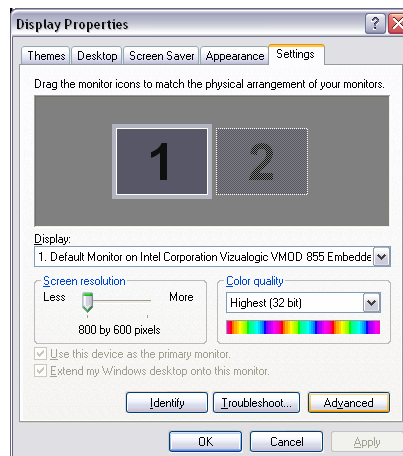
Display Properties

Themes | Desktop | Screen Saver | Appearance | Settings

Drag the monitor icons to match the physical arrangement of your monitors.

1

2

Display:

1. Default Monitor on Intel Corporation Vizualogic VMOD 855 Embedde

Screen resolution

Less

More

800 by 600 pixels

Color quality

Highest (32 bit)

Use this device as the primary monitor.

Extend my Windows desktop onto this monitor.

Identify

Troubleshoot...

Advanced

OK

Cancel

Apply